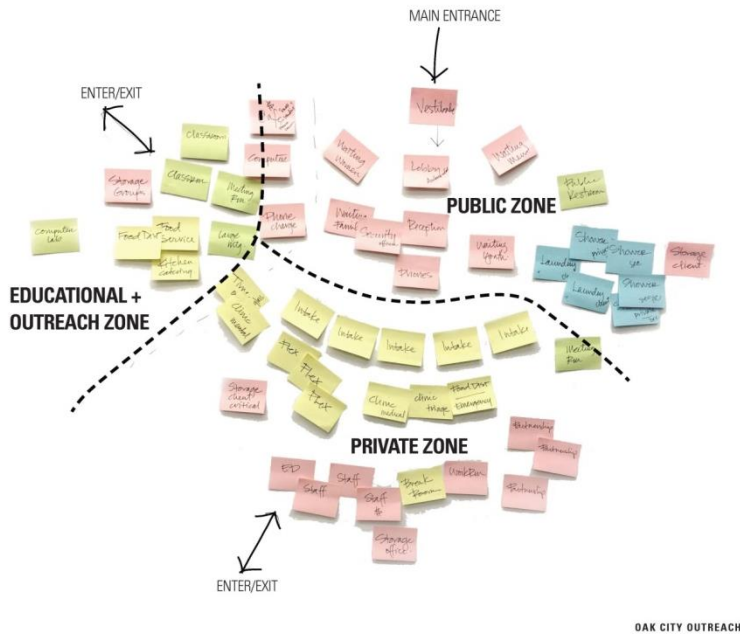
MAIN ENTRANCE

ENTER/EXIT

Vestibule

Classroom

Computer

Meeting Women

Lobby

Meeting Men

Storage Groups

Classroom

Meeting Rm

Public Restroom

PUBLIC ZONE

Computer lab

Food Drive

Food Services

Lounge

Phone charge

Waiting Family

Security

Reception

Kitchen catering

Waiting Youth

Storage client

Laundry

Shower

Shower

Shower

Laundry

Printer

EDUCATIONAL + OUTREACH ZONE

Clinic

Intake

Intake

Intake

Intake

Intake

Meeting Rm

Flex

Flex

Flex

Storage client critical

Clinic medical

Clinic triage

Food Drive Emergency

PRIVATE ZONE

Restroom

Restroom

ED

Staff

Staff

Staff

Break Room

Workroom

Restroom

Storage office

ENTER/EXIT

OAK CITY OUTREACH